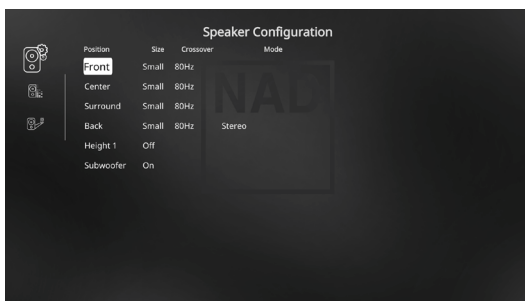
Speaker Configuration

| Position | Size | Crossover | Mode |
|---|---|---|---|
| Front | Small | 80Hz | |
| Center | Small | 80Hz | |
| Surround | Small | 80Hz | |
| Back | Small | 80Hz | Stereo |
| Height 1 | Off | | |
| Subwoofer | On | | |

NAD